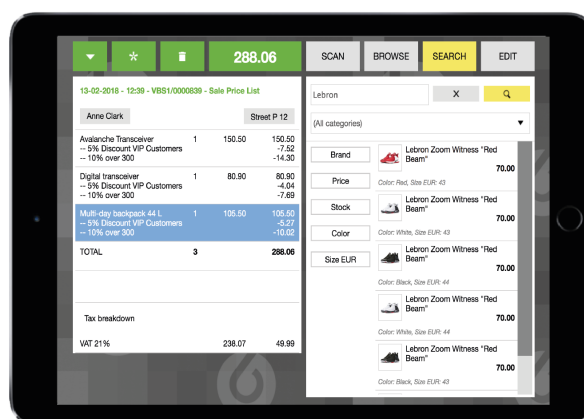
288.06

SCAN BROWSE SEARCH EDIT

13-02-2018 - 12:39 - VBS1/0000839 - Sale Price List

Anne Clark

Street P 12

| | | | |
|---|---|---|---|
| Avalanche Transceiver | 1 | 150.50 | 150.50 |
| -- 5% Discount VIP Customers | | | -7.52 |
| -- 10% over 300 | | | -14.30 |
| Digital transceiver | 1 | 80.90 | 80.90 |
| -- 5% Discount VIP Customers | | | -4.04 |
| -- 10% over 300 | | | -7.69 |
| Multi-day backpack 44 L | 1 | 105.50 | 105.50 |
| -- 5% Discount VIP Customers | | | -5.27 |
| -- 10% over 300 | | | -10.02 |
| TOTAL | 3 | | 288.06 |

Tax breakdown

| | | |
|---|---|---|
| VAT 21% | 238.07 | 49.99 |

Lebron

X

(All categories)

Brand

Price

Stock

Color

Size EUR

Lebron Zoom Witness "Red Beam"
70.00
Color: Red, Size EUR: 43

Lebron Zoom Witness "Red Beam"
70.00
Color: White, Size EUR: 43

Lebron Zoom Witness "Red Beam"
70.00
Color: Black, Size EUR: 44

Lebron Zoom Witness "Red Beam"
70.00
Color: White, Size EUR: 44

Lebron Zoom Witness "Red Beam"
70.00
Color: Black, Size EUR: 43